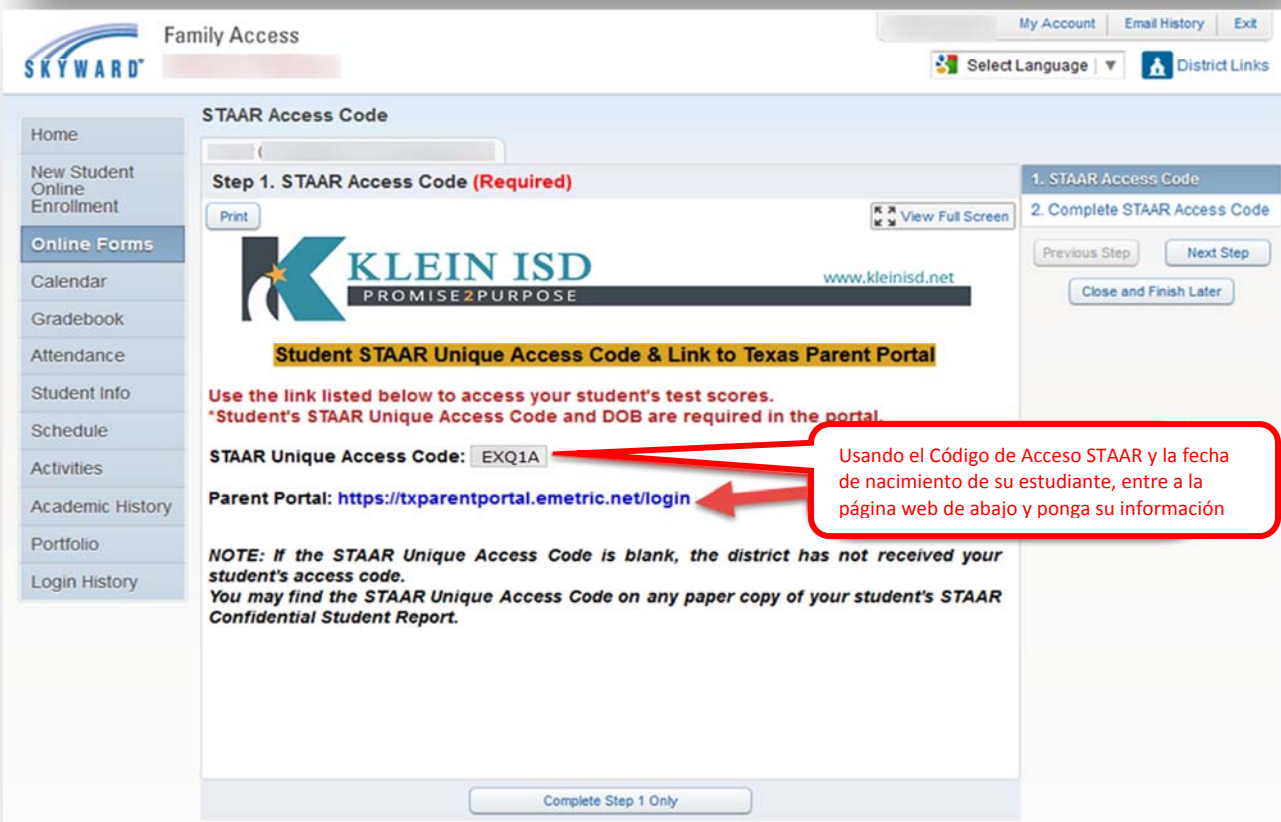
SKYWARD®

Family Access

My Account | Email History | Exit

Select Language ▼

District Links

Home

New Student Online Enrollment

Online Forms

Calendar

Gradebook

Attendance

Student Info

Schedule

Activities

Academic History

Portfolio

Login History

STAAR Access Code

Step 1. STAAR Access Code (Required)

Print

View Full Screen

KLEIN ISD

PROMISE2PURPOSE

www.kleinisd.net

Student STAAR Unique Access Code & Link to Texas Parent Portal

Use the link listed below to access your student's test scores.
*Student's STAAR Unique Access Code and DOB are required in the portal.

STAAR Unique Access Code: EXQ1A

Parent Portal: https://txparentportal.emetric.net/login

Usando el Código de Acceso STAAR y la fecha de nacimiento de su estudiante, entre a la página web de abajo y ponga su información

NOTE: If the STAAR Unique Access Code is blank, the district has not received your student's access code.
You may find the STAAR Unique Access Code on any paper copy of your student's STAAR Confidential Student Report.

Complete Step 1 Only

1. STAAR Access Code

2. Complete STAAR Access Code

Previous Step

Next Step

Close and Finish Later